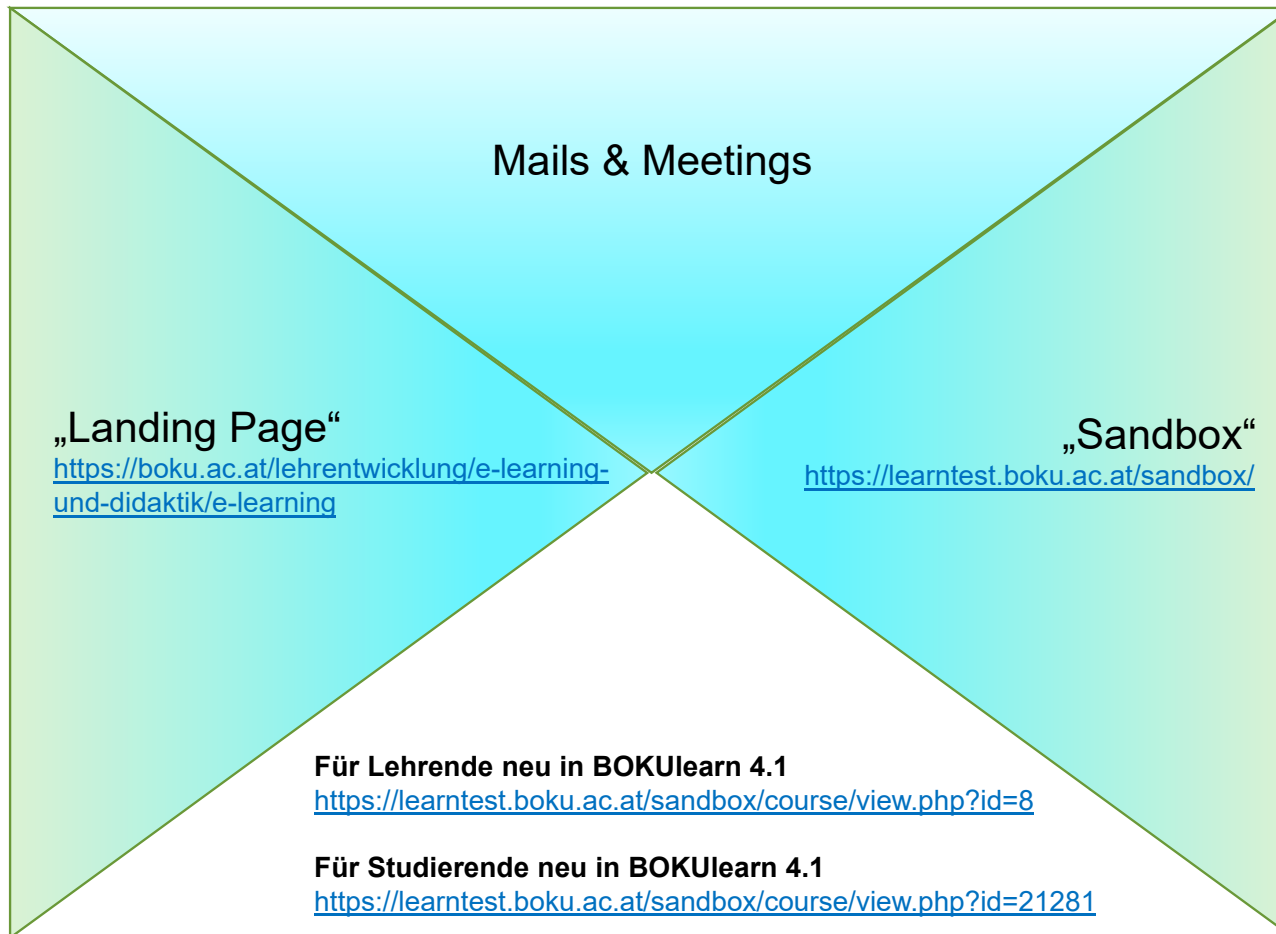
Mails & Meetings

„Landing Page“
https://boku.ac.at/lehrentwicklung/e-learning-und-didaktik/e-learning

„Sandbox“
https://learntest.boku.ac.at/sandbox/

**Für Lehrende neu in BOKUlearn 4.1**
https://learntest.boku.ac.at/sandbox/course/view.php?id=8

**Für Studierende neu in BOKUlearn 4.1**
https://learntest.boku.ac.at/sandbox/course/view.php?id=21281